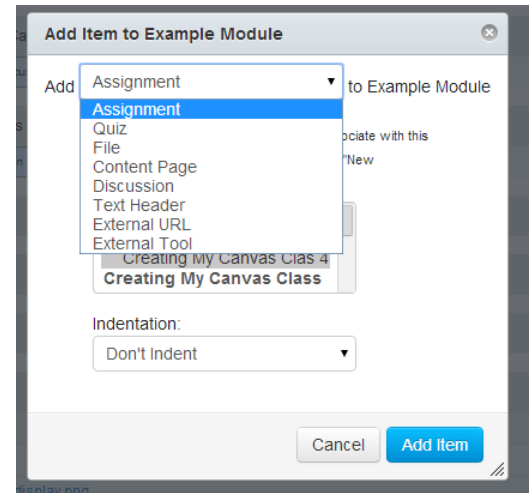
Add Item to Example Module

Add Assignment to Example Module

Assignment
Quiz
File
Content Page
Discussion
Text Header
External URL
External Tool

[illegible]ociate with this
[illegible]"New

Creating My Canvas Clas 4
Creating My Canvas Class

Indentation:
Don't Indent

Cancel
Add Item